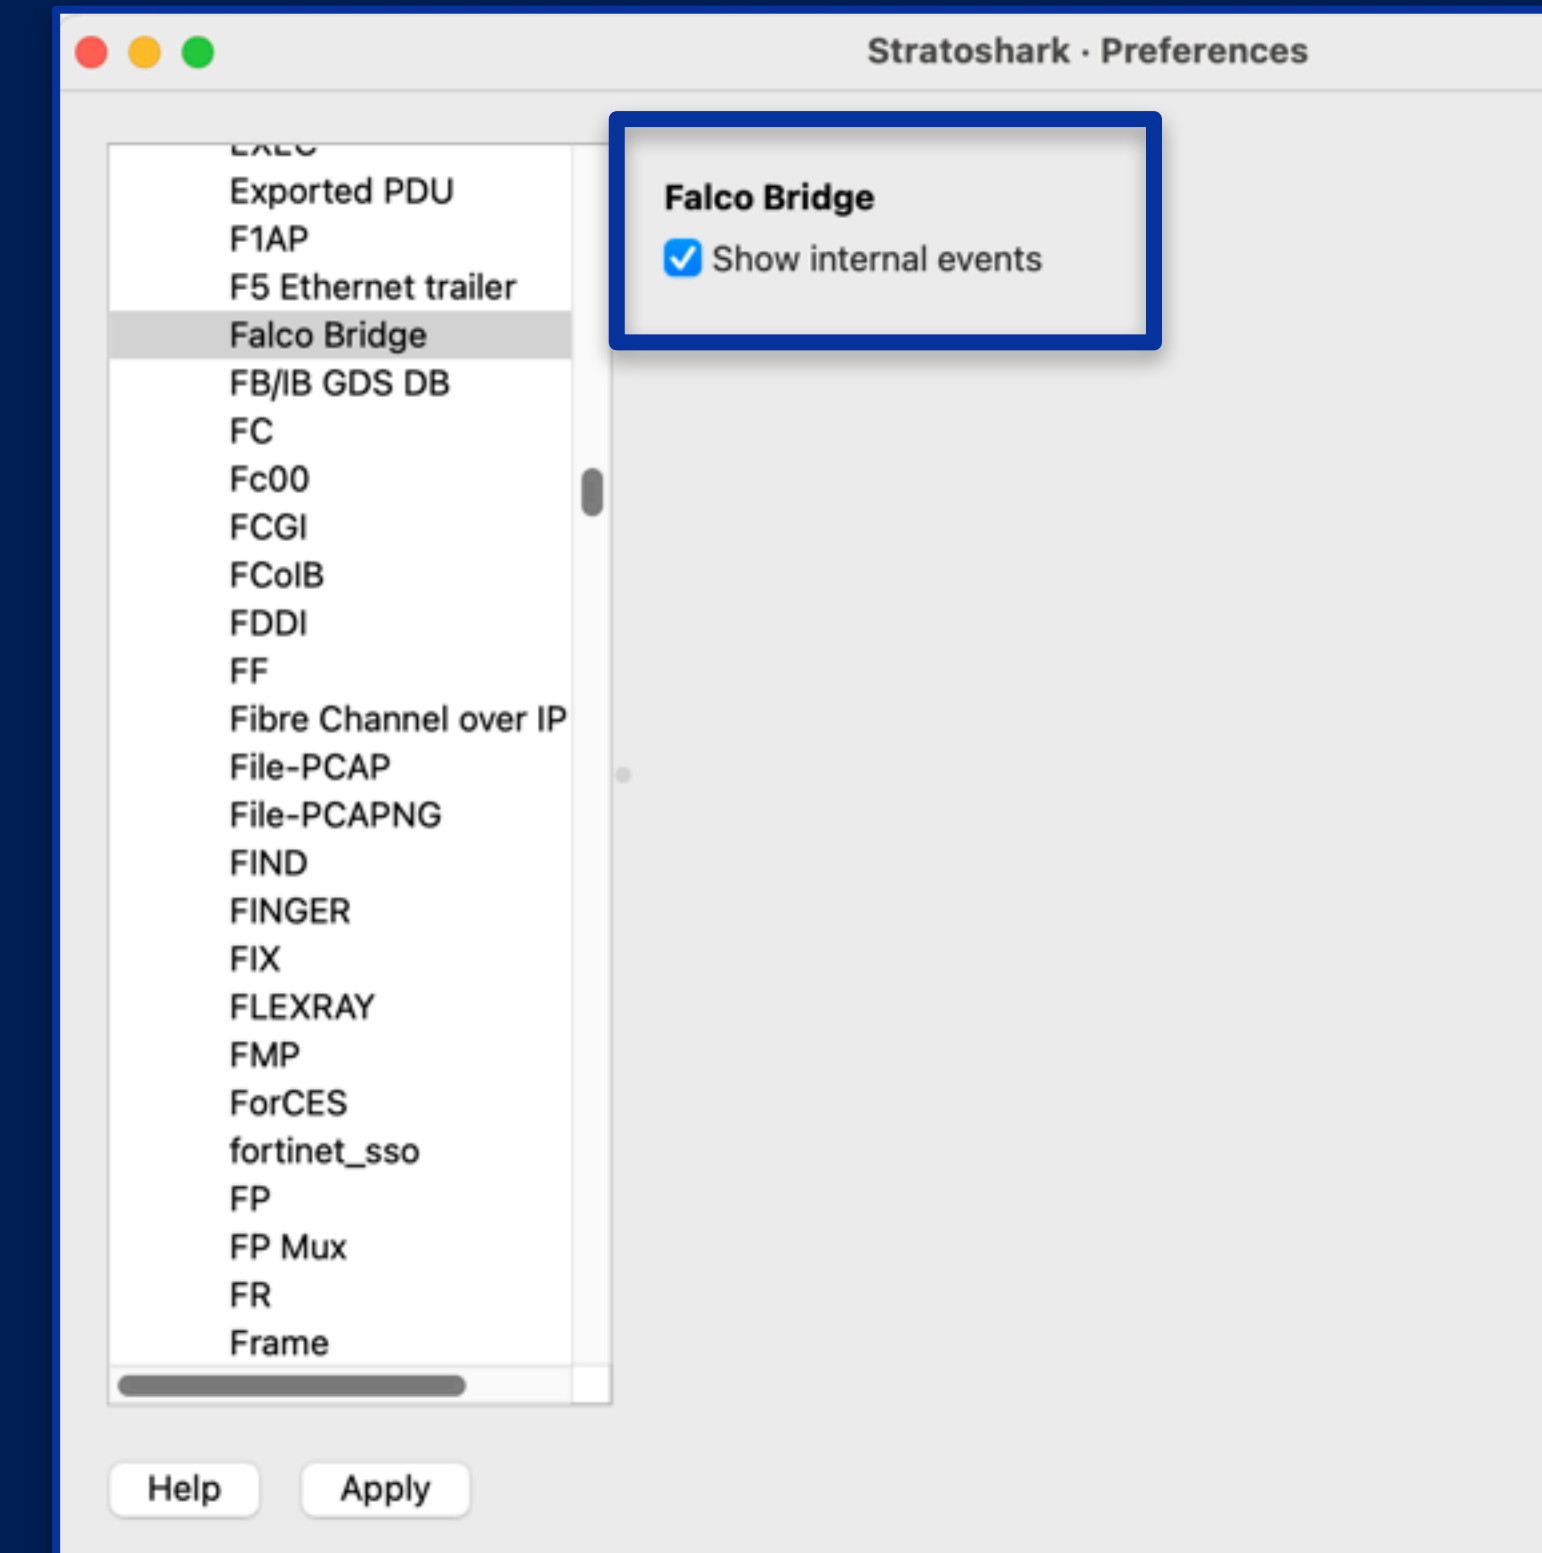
Stratoshark · Preferences

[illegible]
Exported PDU
F1AP
F5 Ethernet trailer
Falco Bridge
FB/IB GDS DB
FC
Fc00
FCGI
FCoIB
FDDI
FF
Fibre Channel over IP
File-PCAP
File-PCAPNG
FIND
FINGER
FIX
FLEXRAY
FMP
ForCES
fortinet_sso
FP
FP Mux
FR
Frame

Falco Bridge
Show internal events

Help
Apply